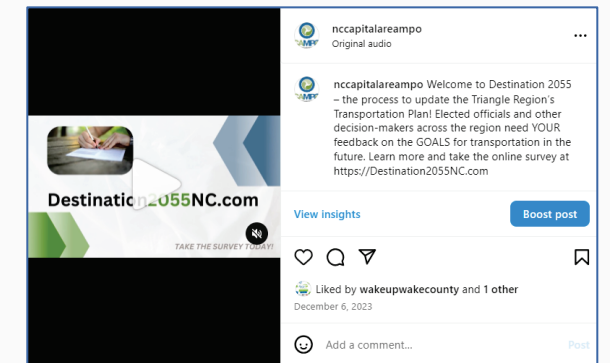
Destination2055NC.com

TAKE THE SURVEY TODAY!

nccapitalareampo
Original audio

nccapitalareampo Welcome to Destination 2055 – the process to update the Triangle Region's Transportation Plan! Elected officials and other decision-makers across the region need YOUR feedback on the GOALS for transportation in the future. Learn more and take the online survey at https://Destination2055NC.com

View insights

Boost post

Liked by wakeupwakecounty and 1 other

December 6, 2023

Add a comment...

Post